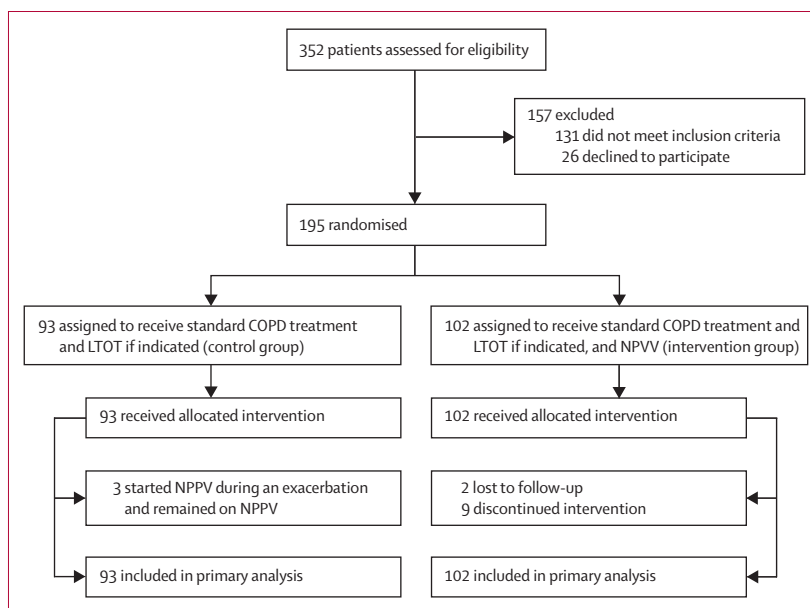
352 patients assessed for eligibility

157 excluded
131 did not meet inclusion criteria
26 declined to participate

195 randomised

93 assigned to receive standard COPD treatment and LTOT if indicated (control group)

102 assigned to receive standard COPD treatment and LTOT if indicated, and NPVV (intervention group)

93 received allocated intervention

102 received allocated intervention

3 started NPPV during an exacerbation and remained on NPPV

2 lost to follow-up
9 discontinued intervention

93 included in primary analysis

102 included in primary analysis